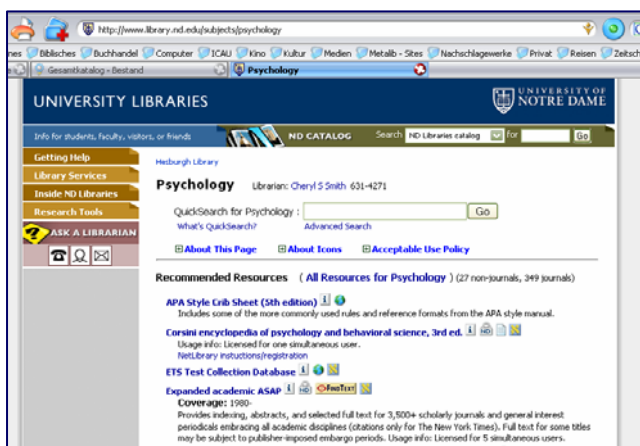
http://www.library.nd.edu/subjects/psychology

nes Biblisches Buchhandel Computer ICAU Kino Kultur Medien Metalib - Sites Nachschlagewerke Privat Reisen Zeitsch

Gesamtkatalog - Bestand | Psychology

UNIVERSITY LIBRARIES

UNIVERSITY OF NOTRE DAME

Info for students, faculty, visitors, or friends

ND CATALOG

Search ND Libraries catalog for Go

Getting Help

Library Services

Inside ND Libraries

Research Tools

ASK A LIBRARIAN

Hesburgh Library

Psychology Librarian: Cheryl S Smith 631-4271

QuickSearch for Psychology : Go

What's QuickSearch? Advanced Search

About This Page About Icons Acceptable Use Policy

Recommended Resources ( All Resources for Psychology ) (27 non-journals, 349 journals)

APA Style Crib Sheet (5th edition)
Includes some of the more commonly used rules and reference formats from the APA style manual.

Corsini encyclopedia of psychology and behavioral science, 3rd ed.
Usage info: Licensed for one simultaneous user.
NetLibrary instructions/registration

ETS Test Collection Database

Expanded academic ASAP FindText
Coverage: 1980-
Provides indexing, abstracts, and selected full text for 3,500+ scholarly journals and general interest periodicals embracing all academic disciplines (citations only for The New York Times). Full text for some titles may be subject to publisher-imposed embargo periods. Usage info: Licensed for 5 simultaneous users.